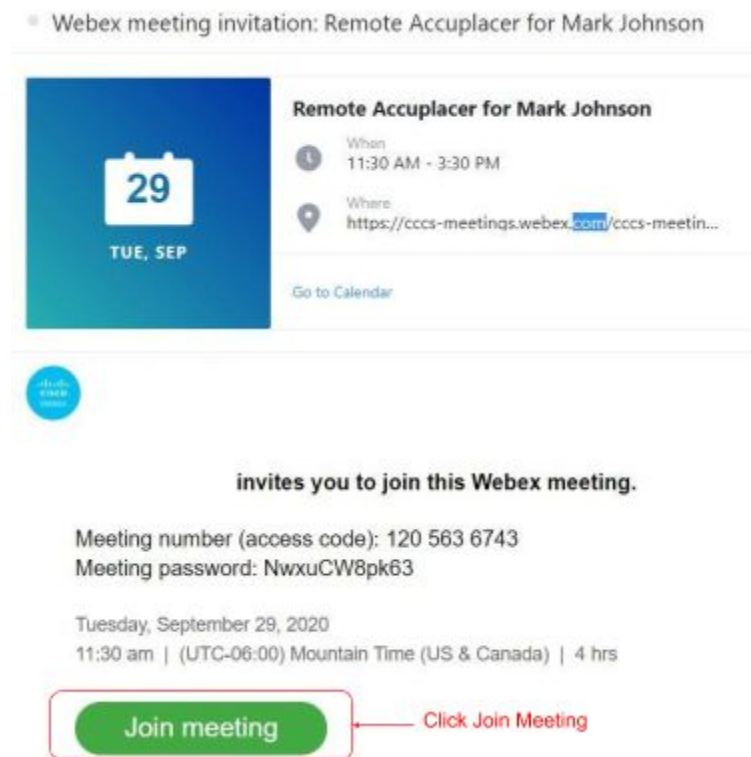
Webex meeting invitation: Remote Accuplacer for Mark Johnson

29

TUE, SEP

Remote Accuplacer for Mark Johnson

When
11:30 AM - 3:30 PM

Where
https://cccs-meetings.webex.com/cccs-meetin...

Go to Calendar

invites you to join this Webex meeting.

Meeting number (access code): 120 563 6743
Meeting password: NwxuCW8pk63

Tuesday, September 29, 2020
11:30 am | (UTC-06:00) Mountain Time (US & Canada) | 4 hrs

Join meeting

Click Join Meeting